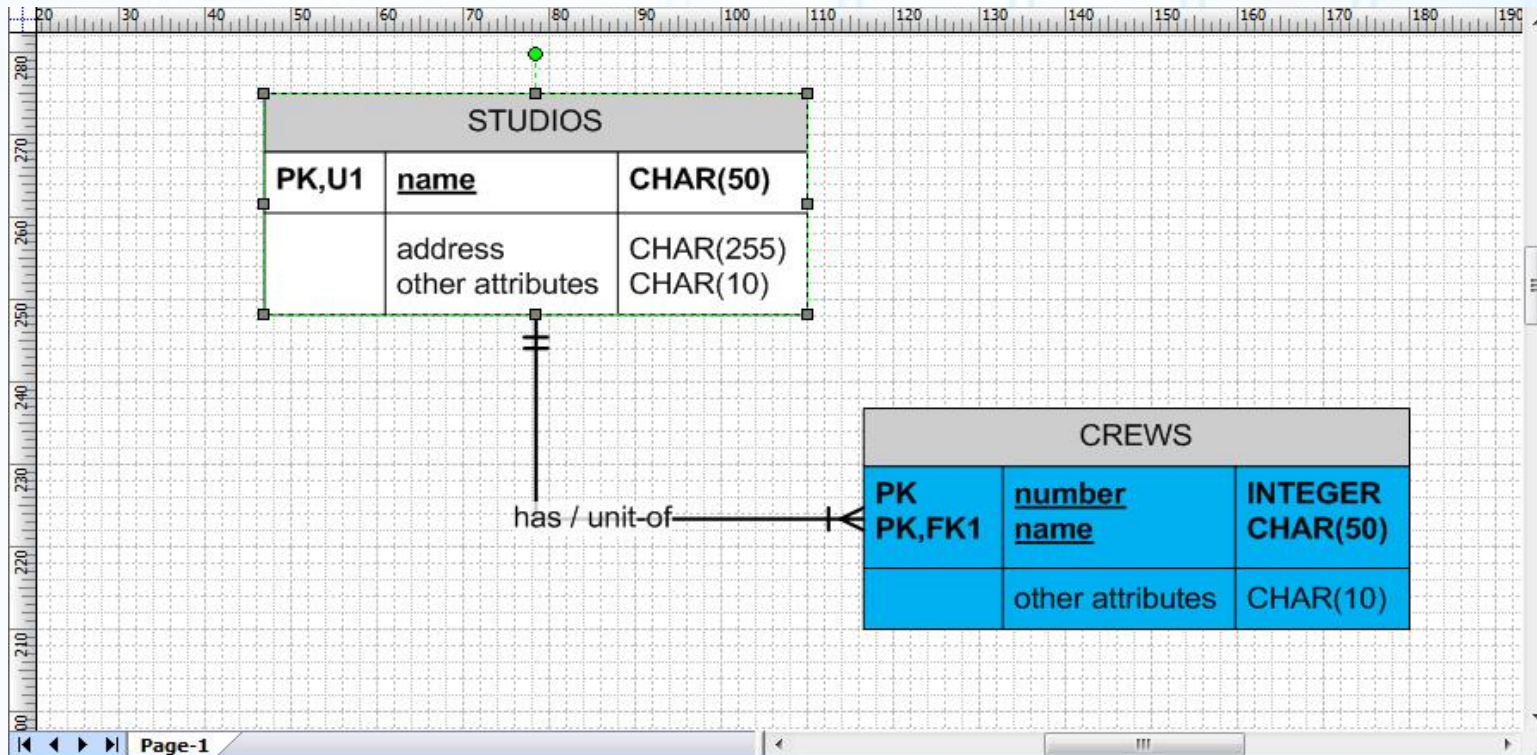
20 30 40 50 60 70 80 90 100 110 120 130 140 150 160 170 180 190

280
270
260
250
240
230
220
210
200

STUDIOS

| PK,U1 | name | CHAR(50) |
|---|---|---|
| | address<br>other attributes | CHAR(255)<br>CHAR(10) |

has / unit-of

CREWS

| PK<br>PK,FK1 | number<br>name | INTEGER<br>CHAR(50) |
|---|---|---|
| | other attributes | CHAR(10) |

Page-1